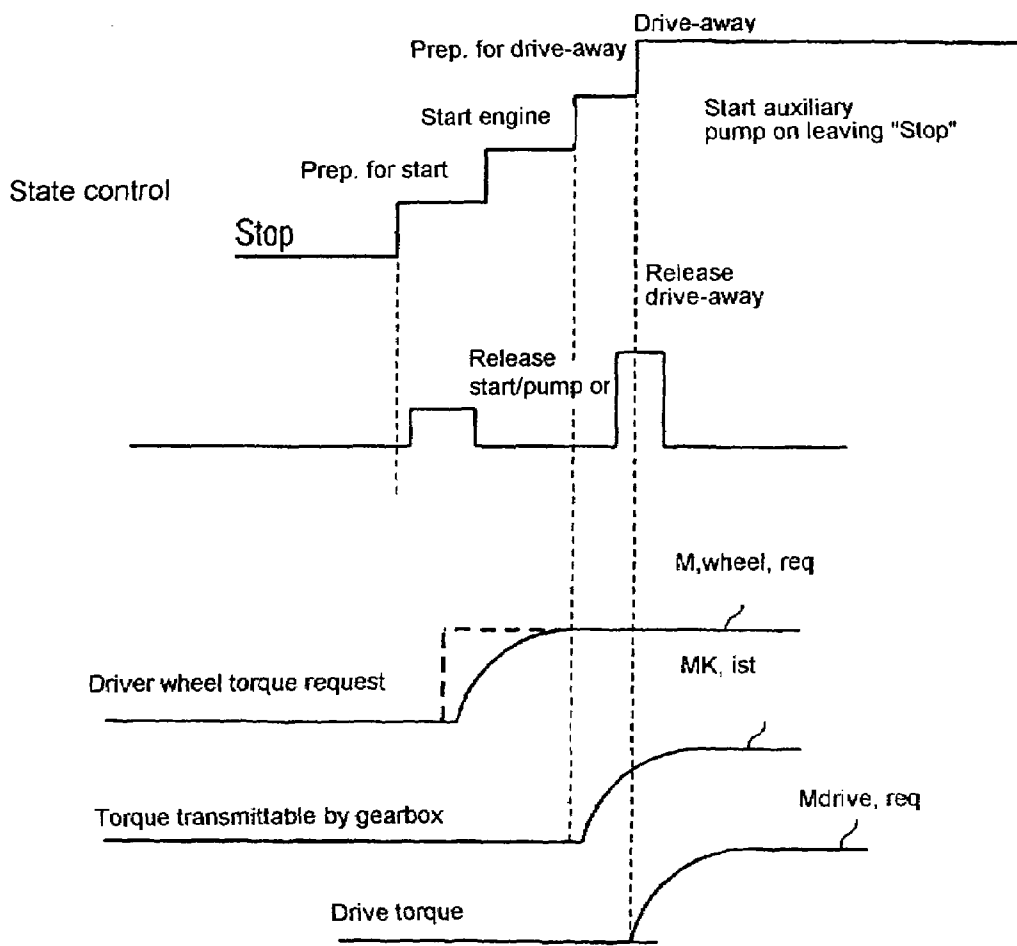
Drive-away

Prep. for drive-away

Start engine

Start auxiliary pump on leaving "Stop"

Prep. for start

State control

Stop

Release drive-away

Release start/pump or

M,wheel, req

MK, ist

Driver wheel torque request

Torque transmittable by gearbox

Mdrive, req

Drive torque